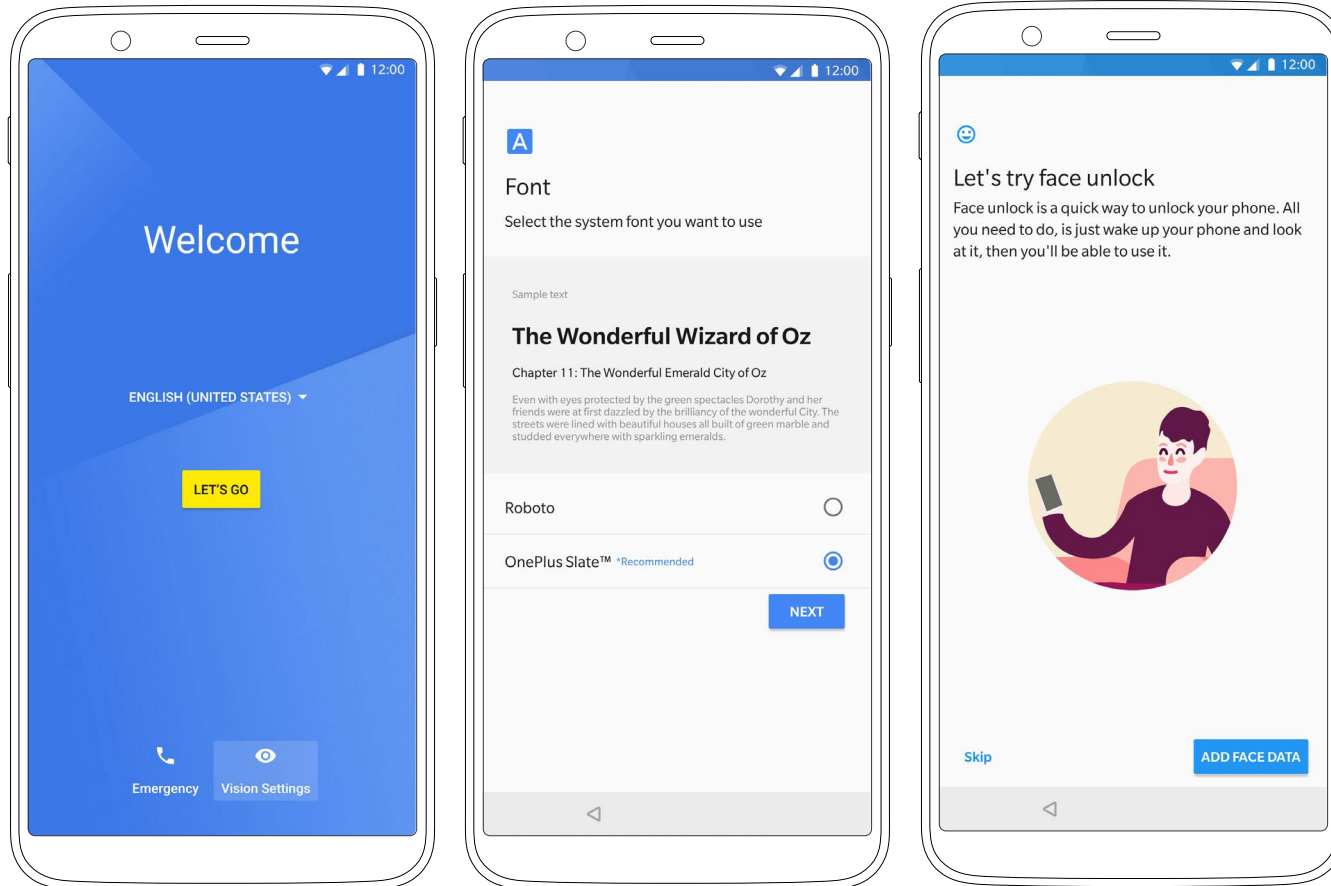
12:00

Welcome

ENGLISH (UNITED STATES)

LET'S GO

Emergency

Vision Settings

12:00

A

Font

Select the system font you want to use

Sample text

The Wonderful Wizard of Oz

Chapter 11: The Wonderful Emerald City of Oz

Even with eyes protected by the green spectacles Dorothy and her friends were at first dazzled by the brilliancy of the wonderful City. The streets were lined with beautiful houses all built of green marble and studded everywhere with sparkling emeralds.

Roboto

OnePlus Slate™ *Recommended

NEXT

12:00

Let's try face unlock

Face unlock is a quick way to unlock your phone. All you need to do, is just wake up your phone and look at it, then you'll be able to use it.

Skip

ADD FACE DATA